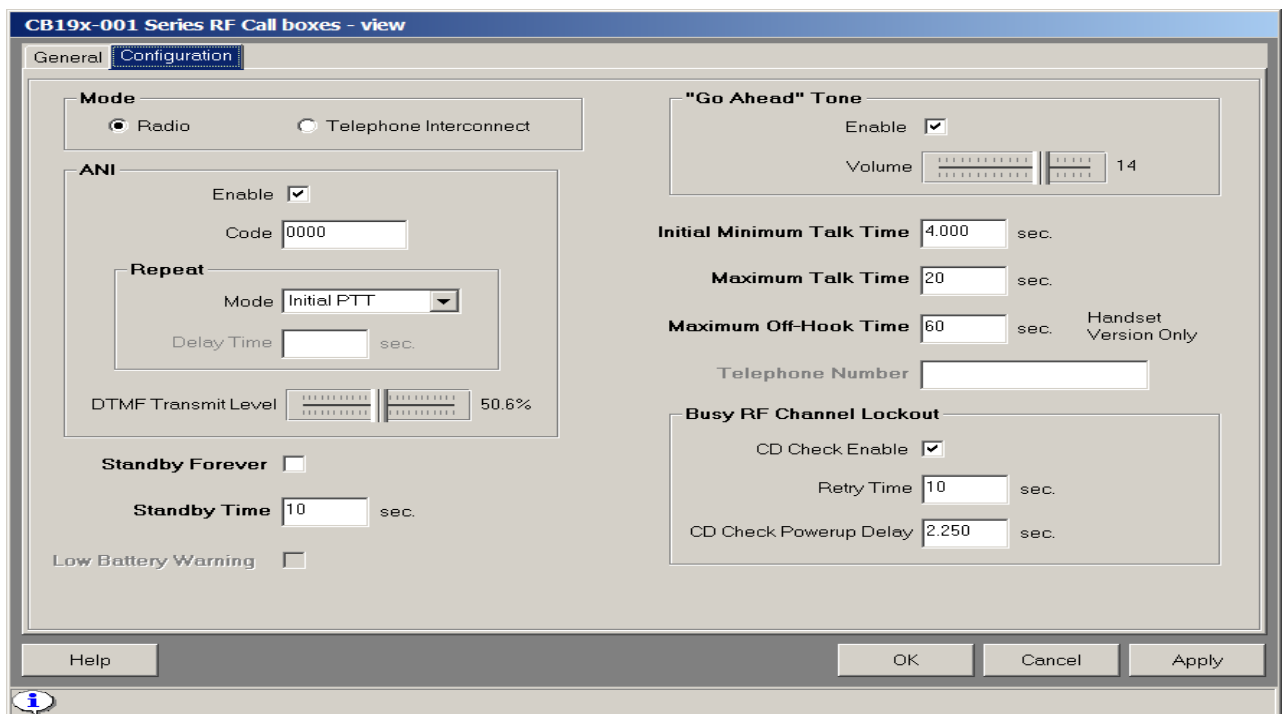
CB19x-001 Series RF Call boxes - view

General Configuration

Mode
Radio Telephone Interconnect

ANI
Enable
Code 0000

Repeat
Mode Initial PTT
Delay Time sec.

DTMF Transmit Level 50.6%

Standby Forever

Standby Time 10 sec.

Low Battery Warning

"Go Ahead" Tone
Enable
Volume 14

Initial Minimum Talk Time 4.000 sec.

Maximum Talk Time 20 sec.

Maximum Off-Hook Time 60 sec. Handset Version Only

Telephone Number

Busy RF Channel Lockout
CD Check Enable
Retry Time 10 sec.
CD Check Powerup Delay 2.250 sec.

Help OK Cancel Apply